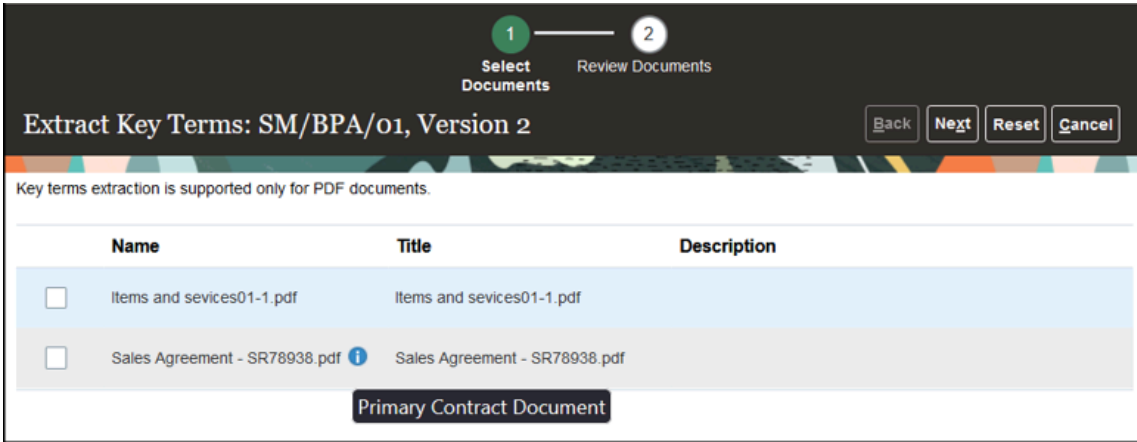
1 Select Documents

2 Review Documents

Extract Key Terms: SM/BPA/01, Version 2

Back Next Reset Cancel

Key terms extraction is supported only for PDF documents.

| | Name | Title | Description |
|---|---|---|---|
| | Items and sevices01-1.pdf | Items and sevices01-1.pdf | |
| | Sales Agreement - SR78938.pdf | Sales Agreement - SR78938.pdf | |

Primary Contract Document